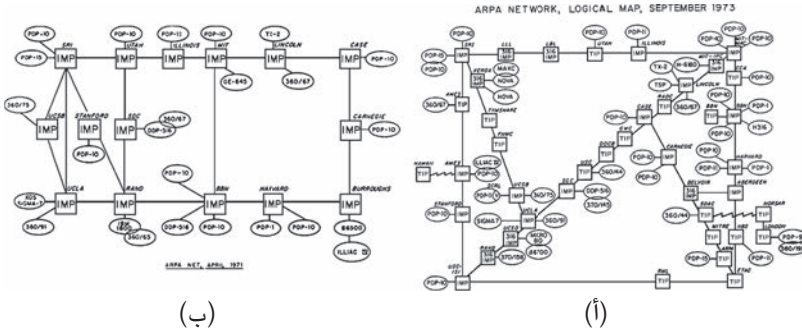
ARPA NETWORK, LOGICAL MAP, SEPTEMBER 1973

PDP-10 PDP-15 SRI IMP
PDP-10 UTAH IMP
PDP-11 ILLINOIS IMP
PDP-10 MIT IMP
TX-2 LINCOLN IMP
CASE IMP PDP-10
GE-645
360/67
360/75 UCSB IMP
STANFORD IMP PDP-10
SDC IMP 360/67 DDP-516
CARNEGIE IMP PDP-10
XDS SIGMA-7 UCLA IMP 360/91
RAND IMP
PDP-10 BBN IMP DDP-516 PDP-10
HARVARD IMP PDP-1 PDP-10
BURROUGHS IMP B6500 ILLIAC IV
360/65
ARPA NET, APRIL 1971

(ب)

PDP-10 SRI IMP PDP-10 PDP-11 UTAH TIP ILLINOIS IMP TIP
MAXC NOVA NOVA
PDP-10 AMES
360/67
TX-2 H-6180 TSP LINCOLN
CASE PDP-10 PDP-1 H316
CARNEGIE PDP-10
HARVARD PDP-10
ILLIAC IV
STANFORD PDP-10
USC 360/44
ABERDEEN BELVOIR
SIGMA 7
UCLA 360/91
RAND 370/158
PDP-10 PDP-11
360/44
MITRE NBS ETAC
RML
USC ISI PDP-10

(أ)